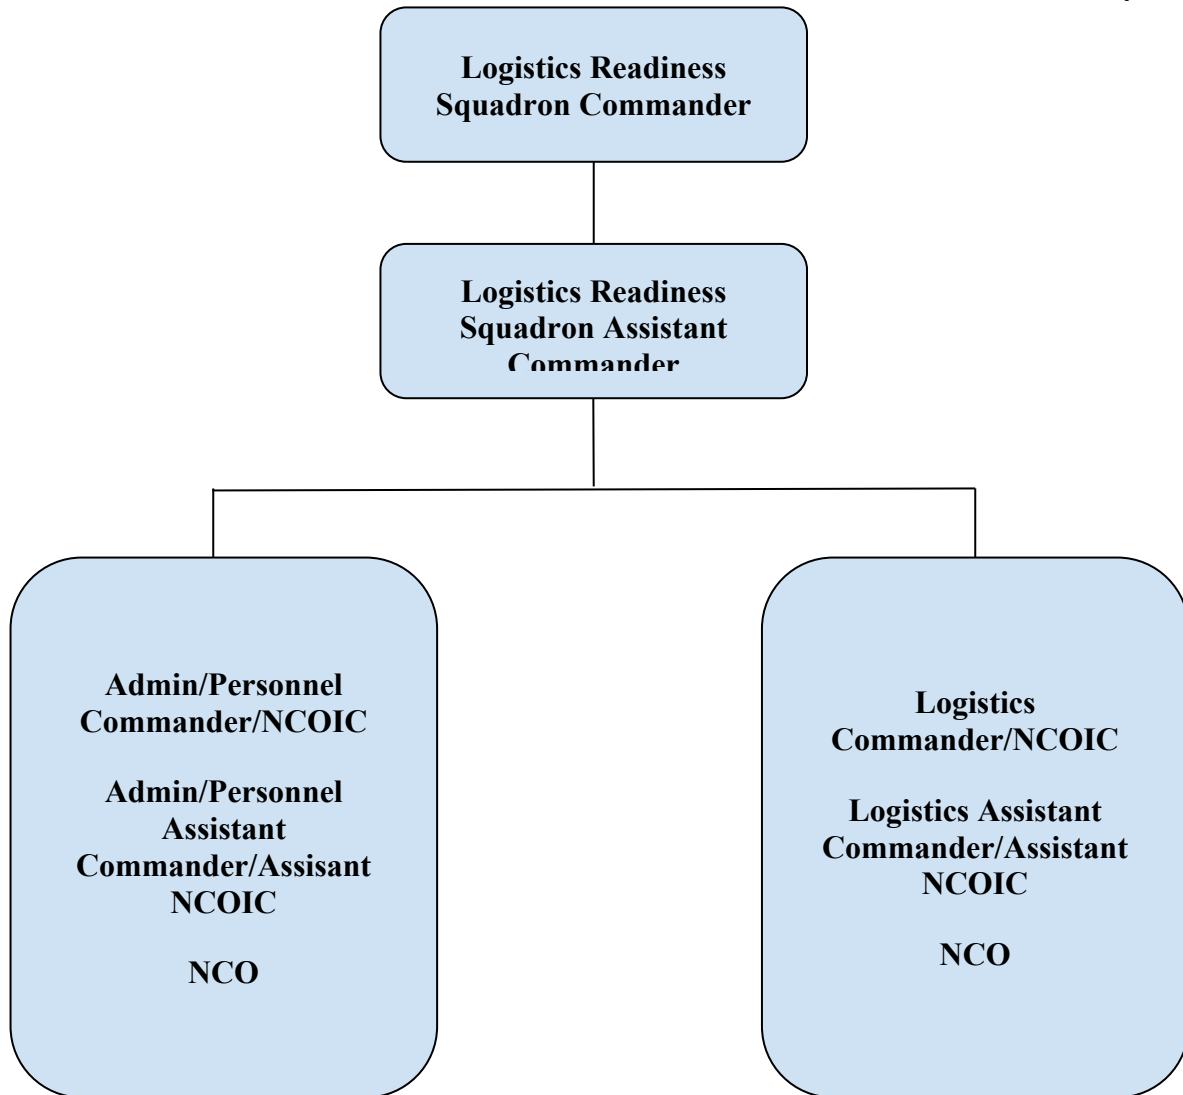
Logistics Readiness Squadron Commander

Logistics Readiness Squadron Assistant Commander

Admin/Personnel Commander/NCOIC

Admin/Personnel Assistant Commander/Assisant NCOIC

NCO

Logistics Commander/NCOIC

Logistics Assistant Commander/Assistant NCOIC

NCO